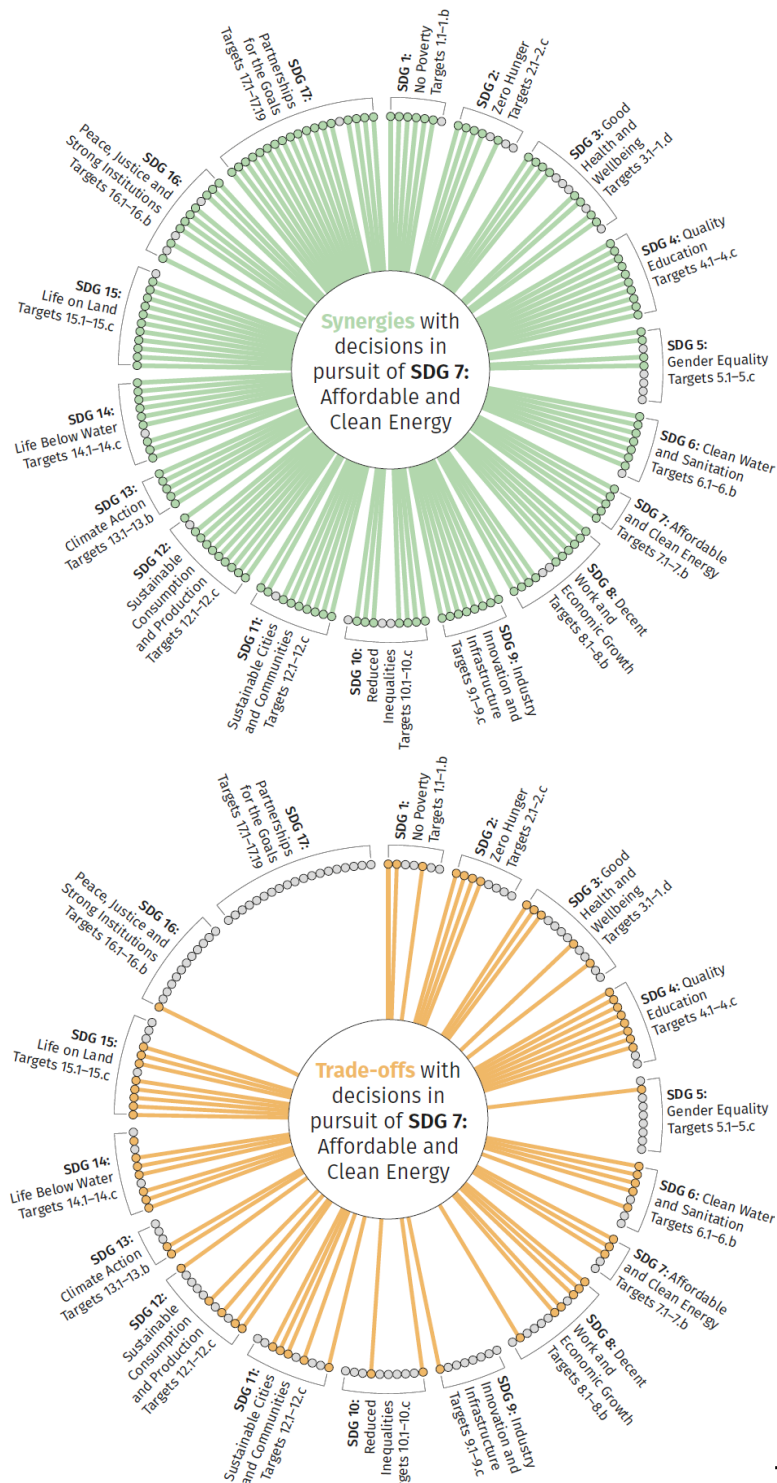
SDG 1: No Poverty Targets 1.1–1.b

SDG 2: Zero Hunger Targets 2.1–2.c

SDG 3: Good Health and Wellbeing Targets 3.1–1.d

SDG 4: Quality Education Targets 4.1–4.c

SDG 5: Gender Equality Targets 5.1–5.c

SDG 6: Clean Water and Sanitation Targets 6.1–6.b

SDG 7: Affordable and Clean Energy Targets 7.1–7.b

SDG 8: Decent Work and Economic Growth Targets 8.1–8.b

SDG 9: Industry Innovation and Infrastructure Targets 9.1–9.c

SDG 10: Reduced Inequalities Targets 10.1–10.c

SDG 11: Sustainable Cities and Communities Targets 12.1–12.c

SDG 12: Sustainable Consumption and Production Targets 12.1–12.c

SDG 13: Climate Action Targets 13.1–13.b

SDG 14: Life Below Water Targets 14.1–14.c

SDG 15: Life on Land Targets 15.1–15.c

SDG 16: Peace, Justice and Strong Institutions Targets 16.1–16.b

SDG 17: Partnerships for the Goals Targets 17.1–17.19

Synergies with decisions in pursuit of SDG 7: Affordable and Clean Energy

SDG 1: No Poverty Targets 1.1–1.b

SDG 2: Zero Hunger Targets 2.1–2.c

SDG 3: Good Health and Wellbeing Targets 3.1–1.d

SDG 4: Quality Education Targets 4.1–4.c

SDG 5: Gender Equality Targets 5.1–5.c

SDG 6: Clean Water and Sanitation Targets 6.1–6.b

SDG 7: Affordable and Clean Energy Targets 7.1–7.b

SDG 8: Decent Work and Economic Growth Targets 8.1–8.b

SDG 9: Industry Innovation and Infrastructure Targets 9.1–9.c

SDG 10: Reduced Inequalities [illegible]gets 10.1–10.c

SDG 11: Sustainable Cities and Communities Targets 12.1–12.c

SDG 12: Sustainable Consumption and Production Targets 12.1–12.c

SDG 13: Climate Action Targets 13.1–13.b

SDG 14: Life Below Water Targets 14.1–14.c

SDG 15: Life on Land Targets 15.1–15.c

SDG 16: Peace, Justice and Strong Institutions Targets 16.1–16.b

SDG 17: Partnerships for the Goals Targets 17.1–17.19

Trade-offs with decisions in pursuit of SDG 7: Affordable and Clean Energy